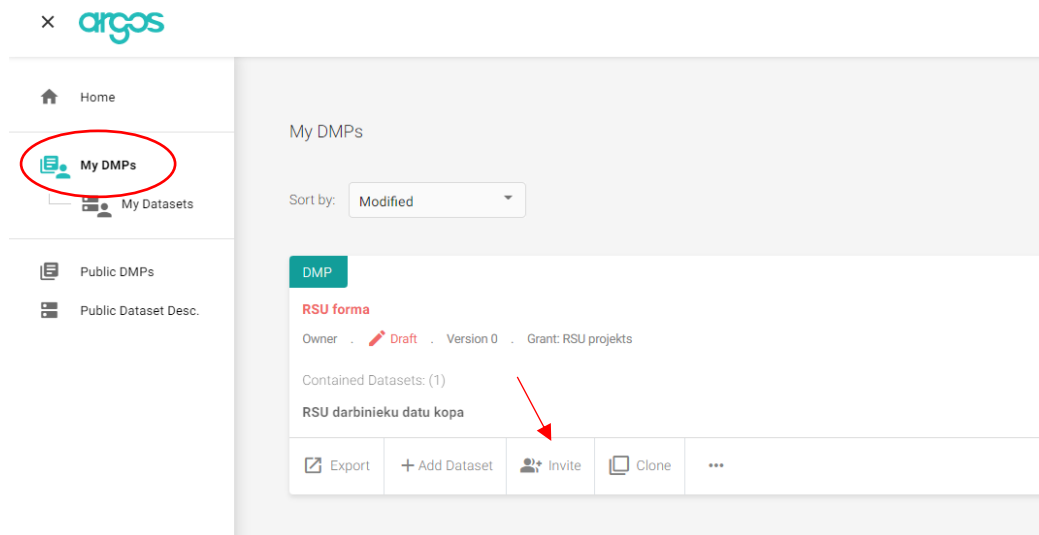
× argos

Home

My DMPs

My Datasets

Public DMPs

Public Dataset Desc.

My DMPs

Sort by: Modified

DMP

RSU forma

Owner . Draft . Version 0 . Grant: RSU projekts

Contained Datasets: (1)

RSU darbinieku datu kopa

Export + Add Dataset Invite Clone •••